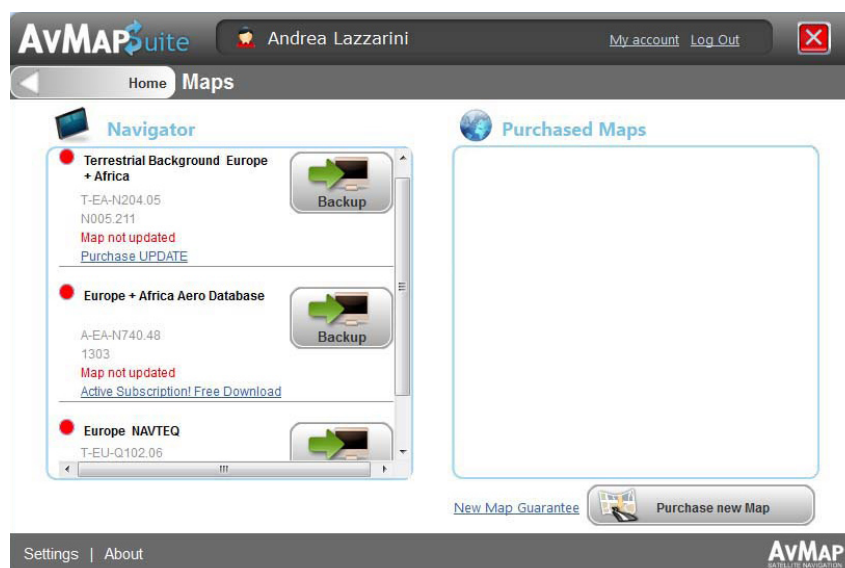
AvMAPSuite Andrea Lazzarini My account Log Out

Home Maps

Navigator

Terrestrial Background Europe + Africa
T-EA-N204.05
N005.211
Map not updated
Purchase UPDATE
Backup

Europe + Africa Aero Database
A-EA-N740.48
1303
Map not updated
Active Subscription! Free Download
Backup

Europe NAVTEQ
T-EU-Q102.06

Purchased Maps

New Map Guarantee
Purchase new Map

Settings | About

AvMAP SATELLITE NAVIGATION